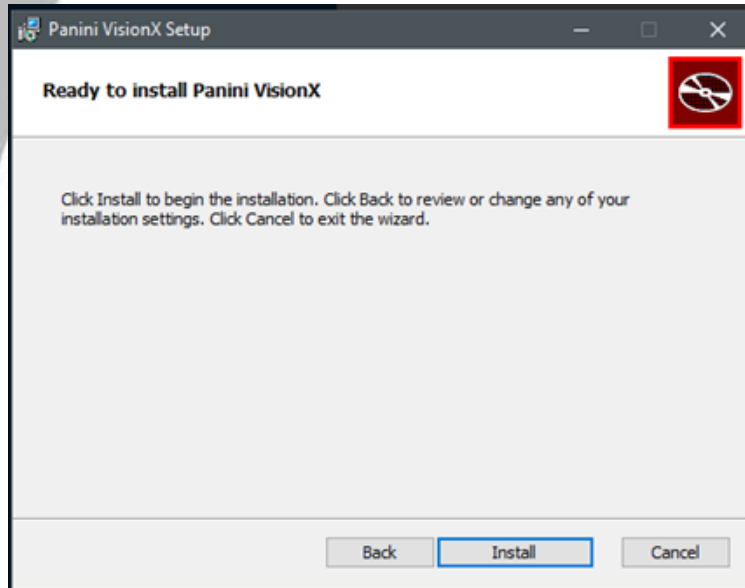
Panini VisionX Setup

Ready to install Panini VisionX

Click Install to begin the installation. Click Back to review or change any of your installation settings. Click Cancel to exit the wizard.

Back
Install
Cancel